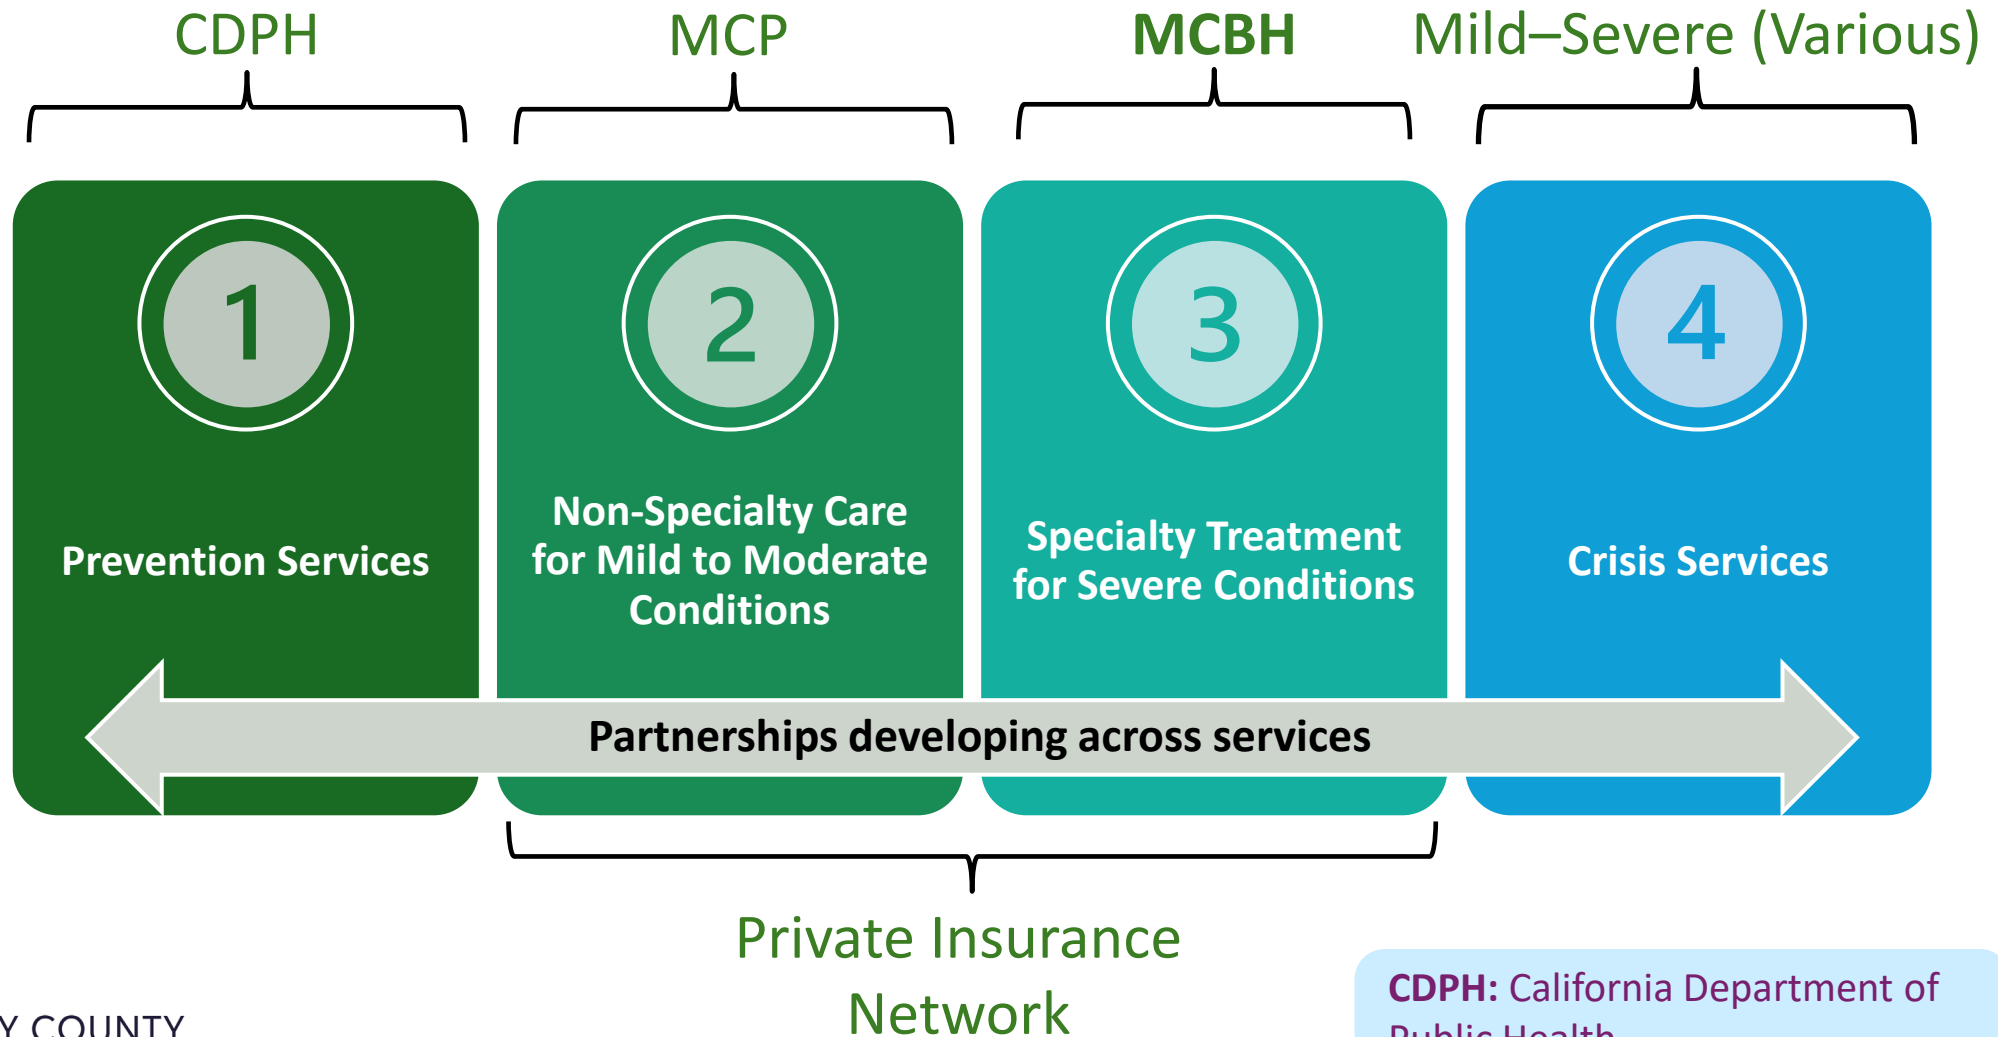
CDPH

MCP

MCBH

Mild–Severe (Various)

1

Prevention Services

2

Non-Specialty Care for Mild to Moderate Conditions

3

Specialty Treatment for Severe Conditions

4

Crisis Services

Partnerships developing across services

Private Insurance Network

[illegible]Y COUNTY

CDPH: California Department of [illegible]